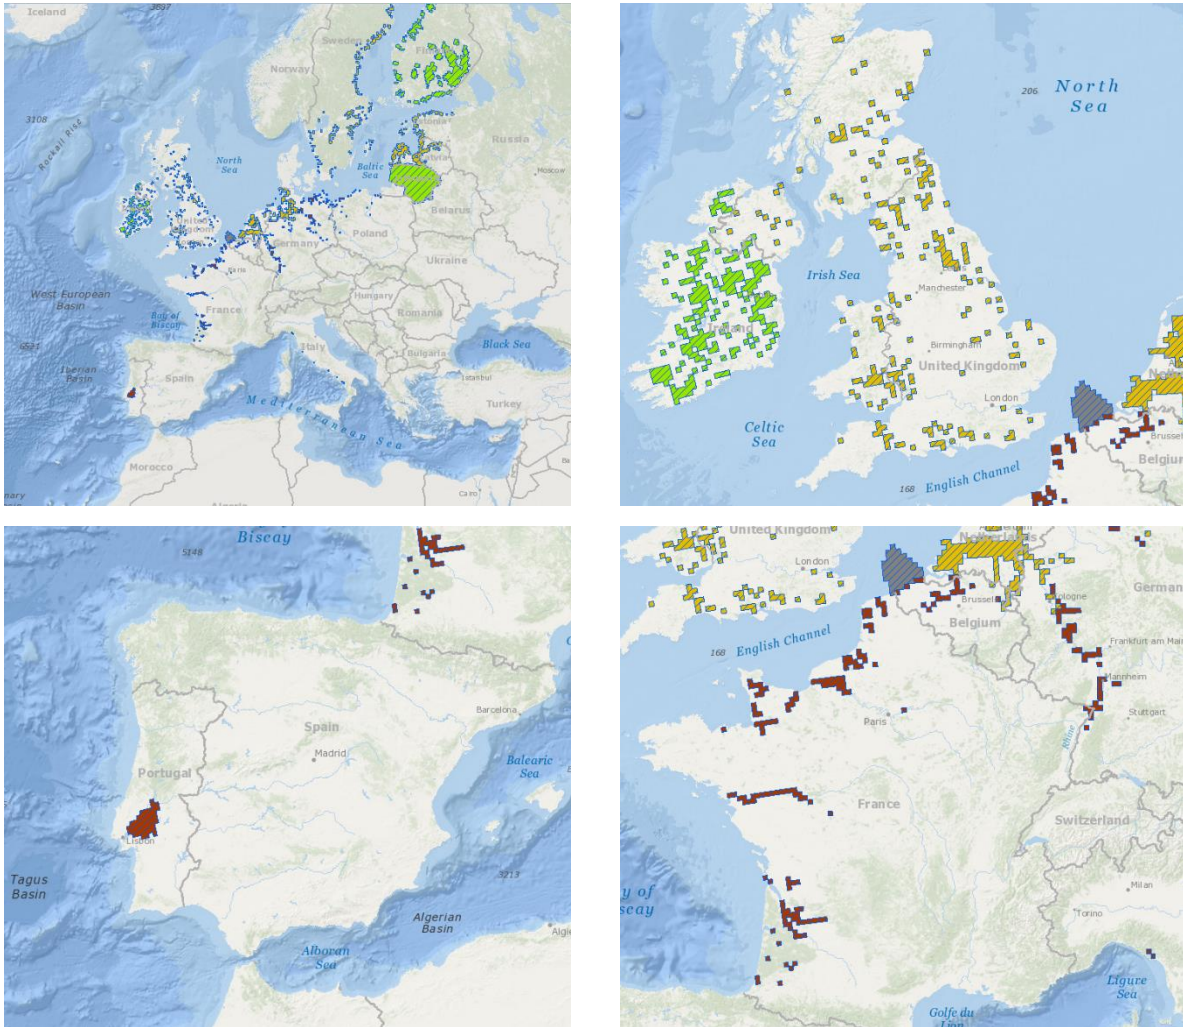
Iceland
3807
Norway
Sweden
Russia
3108
Rockall Rise
North Sea
Baltic Sea
Moscow
Belarus
Poland
Germany
Ukraine
West European Basin
Paris
France
Hungary
Romania
Bay of Biscay
Black Sea
Italy
Bulgaria
4521
Iberian Basin
Spain
Istanbul
Turkey
Mediterranean Sea
Morocco
Cairo

North Sea
206
Irish Sea
Manchester
Ireland
Birmingham
United Kingdom
London
Celtic Sea
English Channel
168
Brussel
Belgium

Biscay
5148
Barcelona
Spain
Madrid
Portugal
Balearic Sea
Lisbon
Tagus Basin
3213
Algerian Basin
Alboran Sea
Algie

United Kingdom
London
Netherlands
Brussels
German
Belgium
Cologne
English Channel
168
Frankfurt am Mai
Mannheim
Paris
Stuttgart
Rhine
France
Switzerland
y of
iseay
Milan
Torino
Ligure Sea
Golfe du